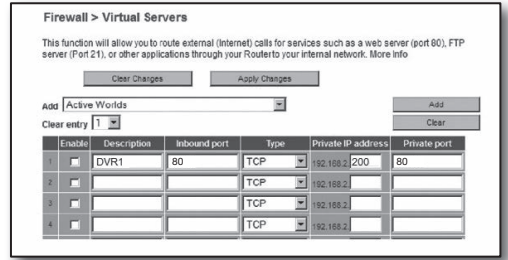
Firewall > Virtual Servers

This function will allow you to route external (Internet) calls for services such as a web server (port 80), FTP server (Port 21), or other applications through your Router to your internal network. More Info

Clear Changes Apply Changes

Add Active Worlds Add

Clear entry 1 Clear

| | Enable | Description | Inbound port | Type | Private IP address | Private port |
|---|---|---|---|---|---|---|
| 1 | | DVR1 | 80 | TCP | 192.168.2.200 | 80 |
| 2 | | | | TCP | 192.168.2. | |
| 3 | | | | TCP | 192.168.2. | |
| 4 | | | | TCP | 192.168.2. | |